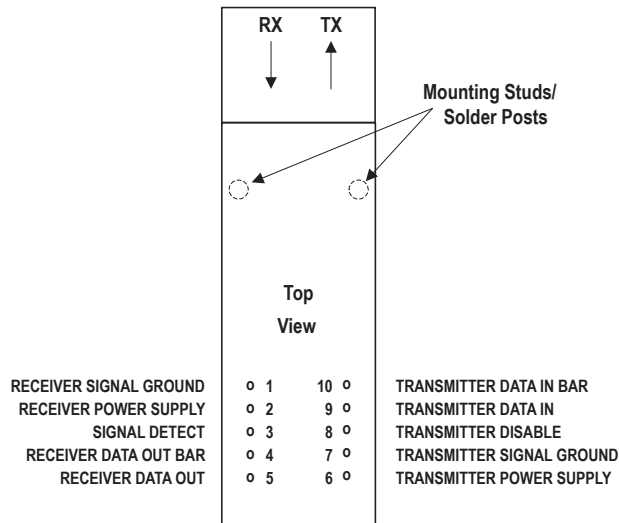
RX TX

Mounting Studs/
Solder Posts

Top
View

RECEIVER SIGNAL GROUND o 1 10 o TRANSMITTER DATA IN BAR
RECEIVER POWER SUPPLY o 2 9 o TRANSMITTER DATA IN
SIGNAL DETECT o 3 8 o TRANSMITTER DISABLE
RECEIVER DATA OUT BAR o 4 7 o TRANSMITTER SIGNAL GROUND
RECEIVER DATA OUT o 5 6 o TRANSMITTER POWER SUPPLY